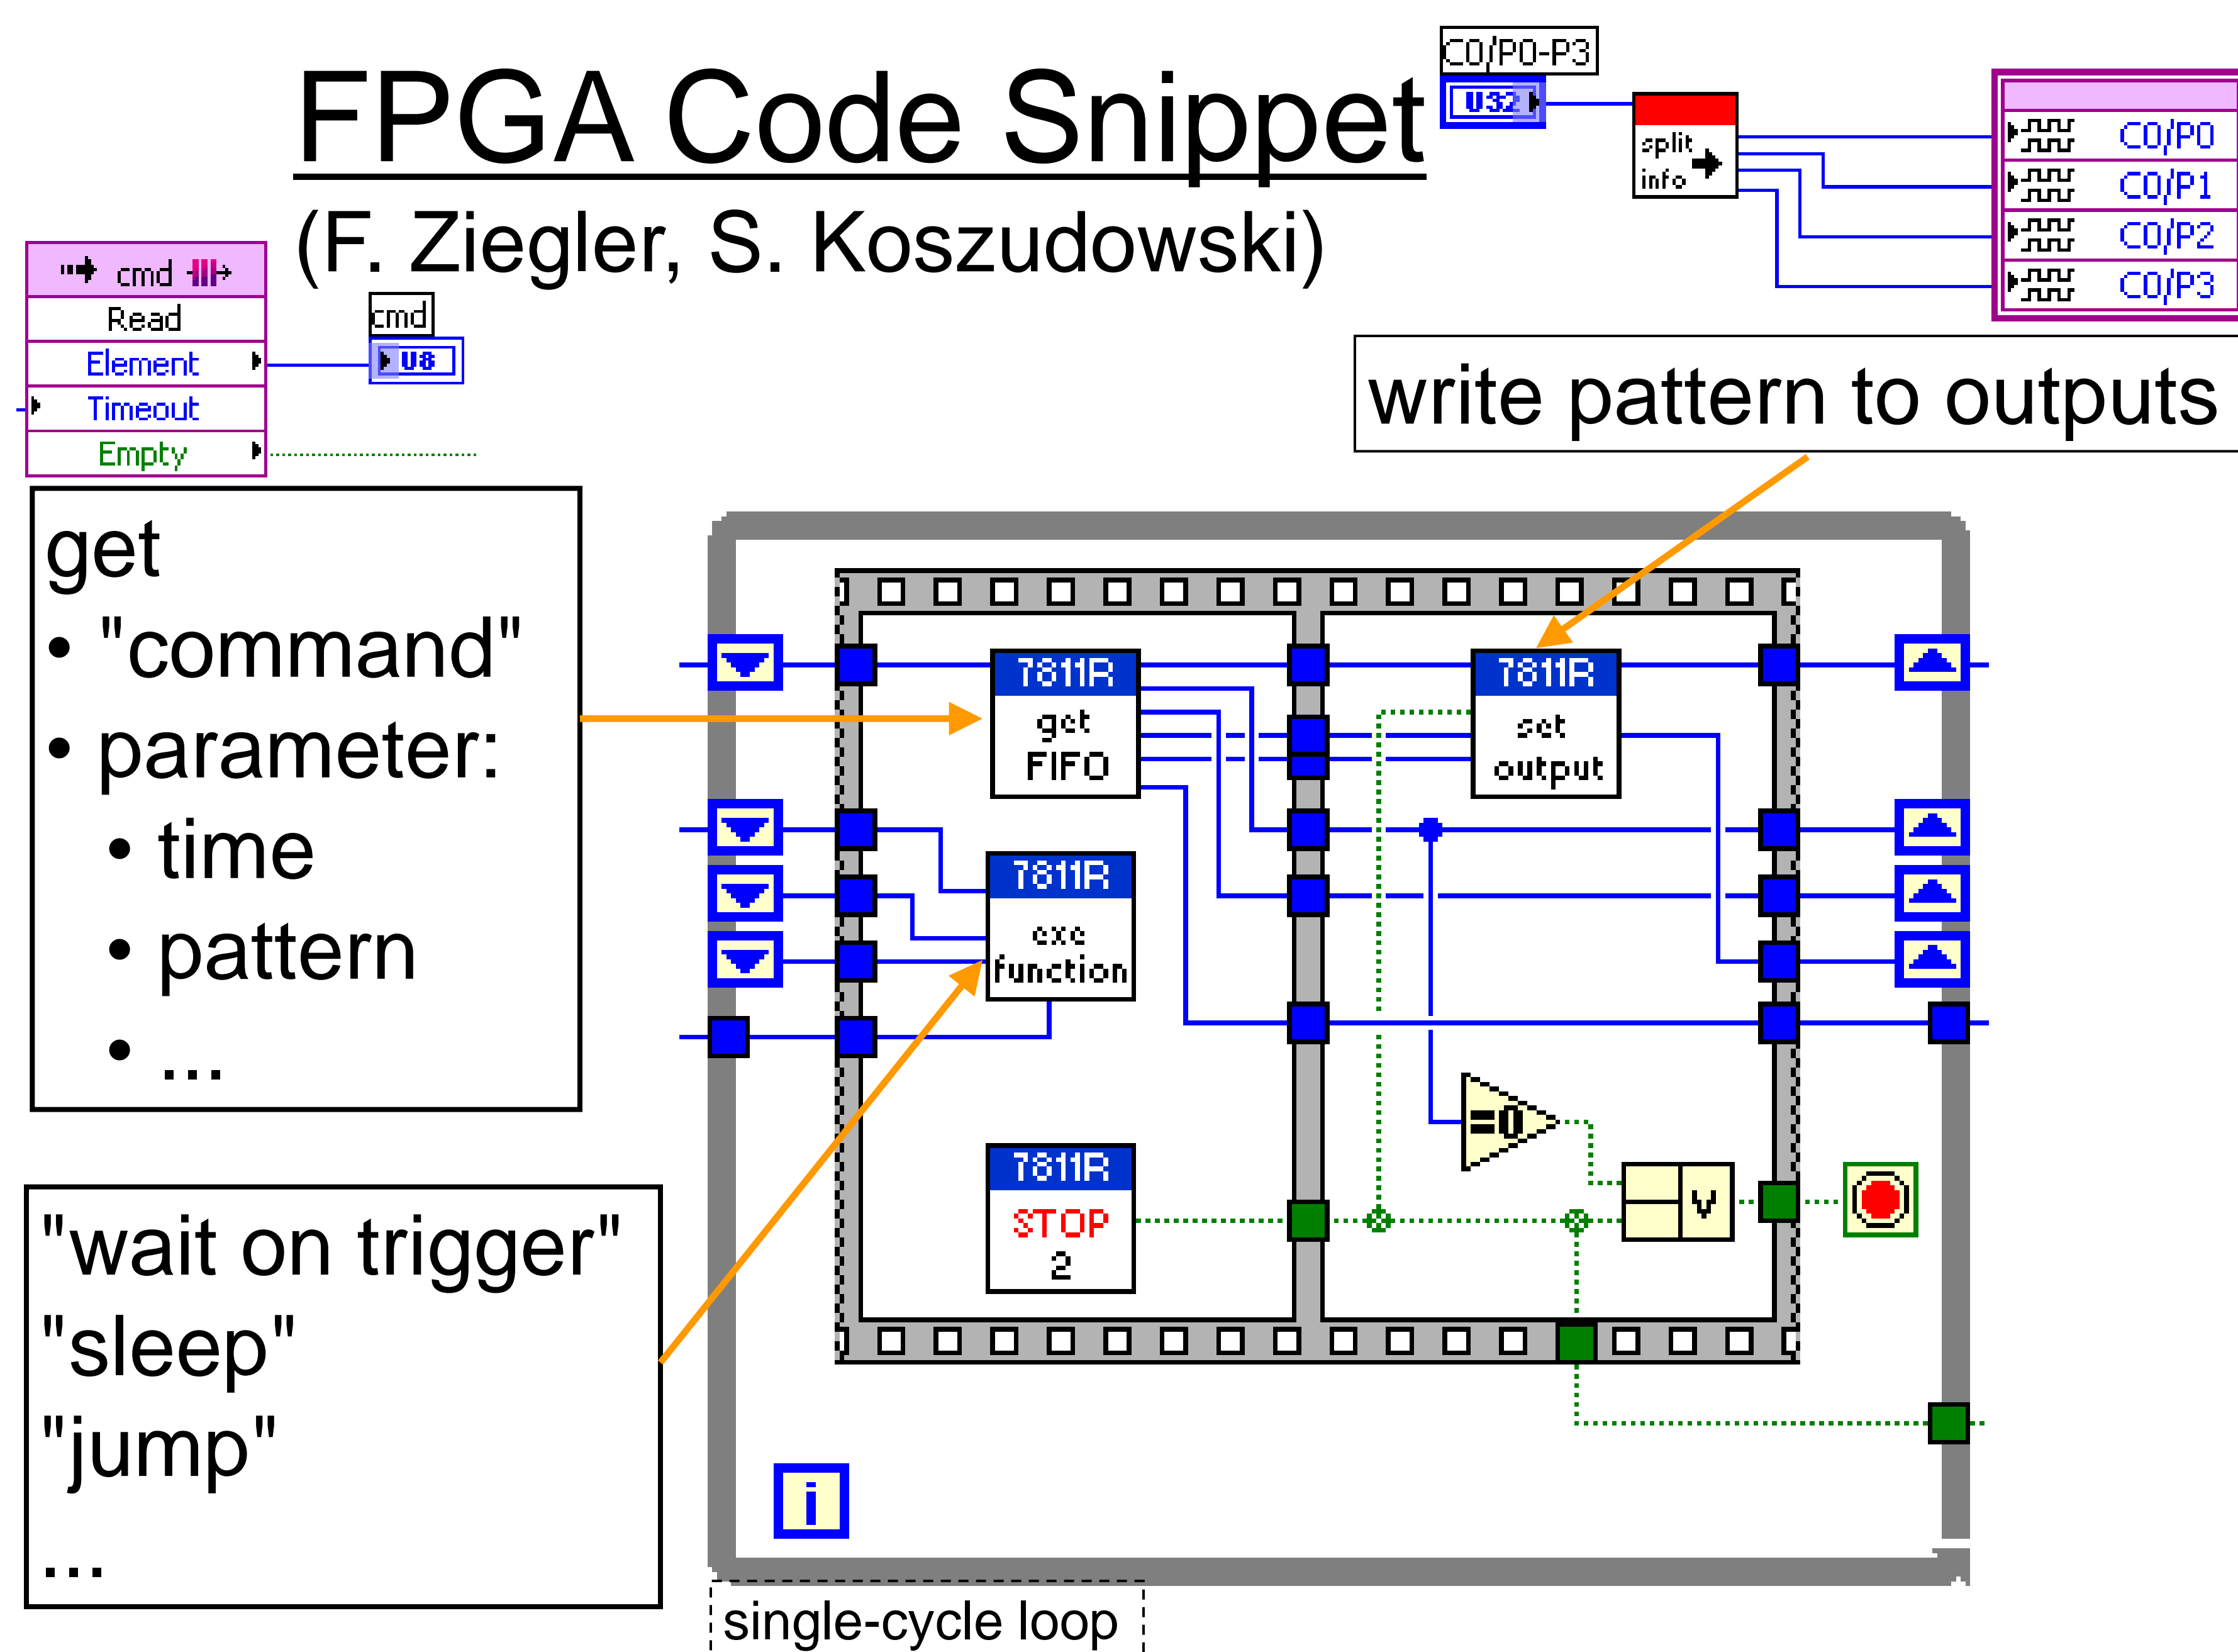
FPGA Code Snippet

(F. Ziegler, S. Koszudowski)

C0/P0-P3

U32

split info

C0/P0
C0/P1
C0/P2
C0/P3

cmd
Read
Element
Timeout
Empty

cmd
U8

write pattern to outputs

get
• "command"
• parameter:
  • time
  • pattern
  • ...

7811R
get
FIFO

7811R
set
output

7811R
exe
function

7811R
STOP
2

=0

"wait on trigger"
"sleep"
"jump"
...

i

single-cycle loop